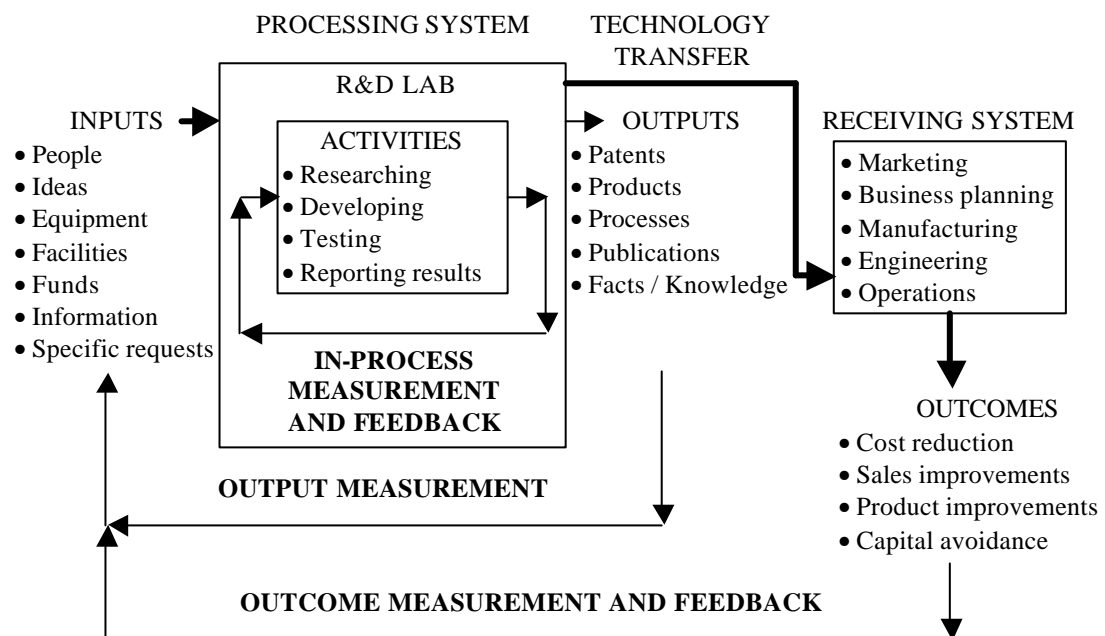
PROCESSING SYSTEM

TECHNOLOGY TRANSFER

R&D LAB

INPUTS
• People
• Ideas
• Equipment
• Facilities
• Funds
• Information
• Specific requests

ACTIVITIES
• Researching
• Developing
• Testing
• Reporting results

OUTPUTS
• Patents
• Products
• Processes
• Publications
• Facts / Knowledge

RECEIVING SYSTEM
• Marketing
• Business planning
• Manufacturing
• Engineering
• Operations

IN-PROCESS MEASUREMENT AND FEEDBACK

OUTCOMES
• Cost reduction
• Sales improvements
• Product improvements
• Capital avoidance

OUTPUT MEASUREMENT

OUTCOME MEASUREMENT AND FEEDBACK